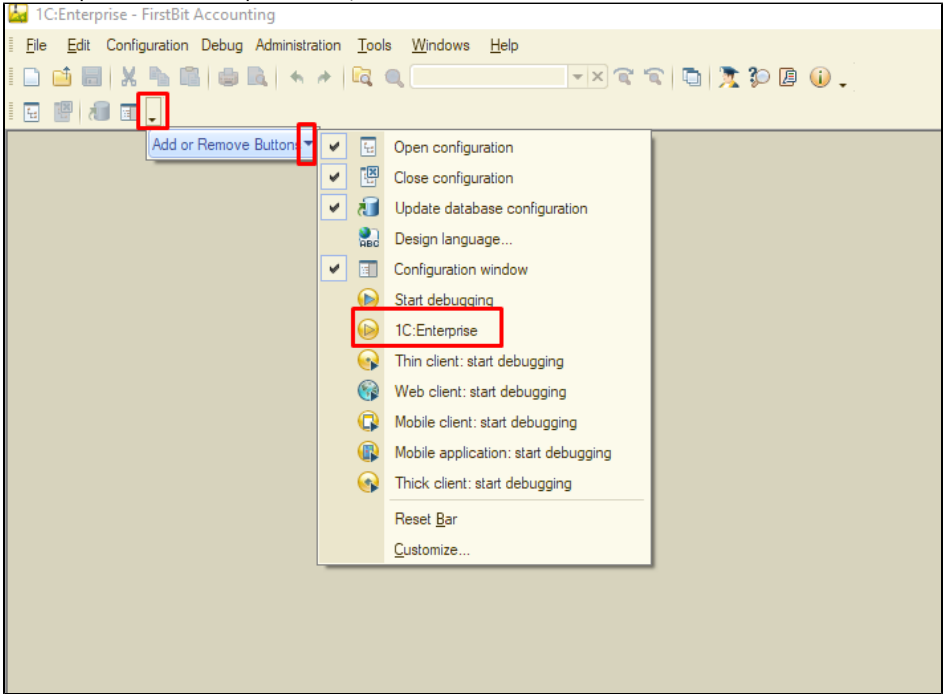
1C:Enterprise - FirstBit Accounting

File Edit Configuration Debug Administration Tools Windows Help

Add or Remove Buttons

Open configuration
Close configuration
Update database configuration
Design language...
Configuration window
Start debugging
1C:Enterprise
Thin client: start debugging
Web client: start debugging
Mobile client: start debugging
Mobile application: start debugging
Thick client: start debugging
Reset Bar
Customize...